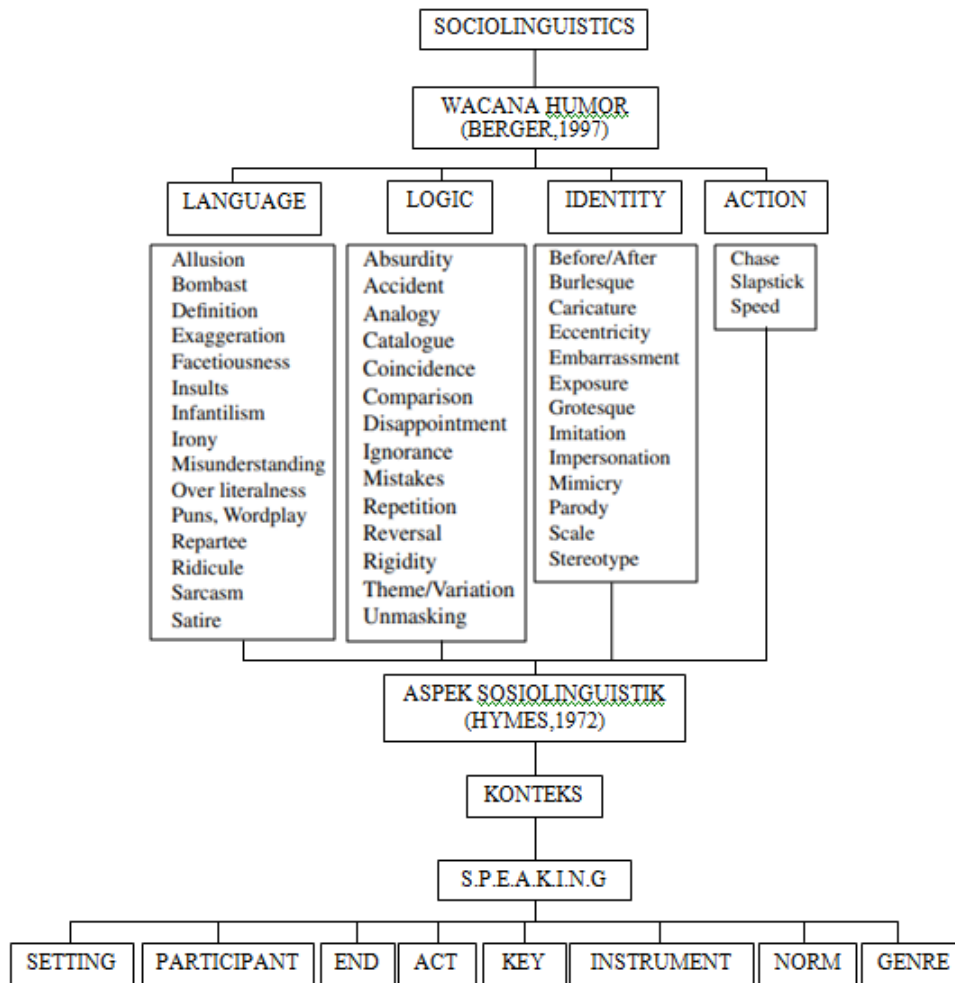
SOCIOLINGUISTICS

WACANA HUMOR
(BERGER,1997)

LANGUAGE

Allusion
Bombast
Definition
Exaggeration
Facetiousness
Insults
Infantilism
Irony
Misunderstanding
Over literalness
Puns, Wordplay
Repartee
Ridicule
Sarcasm
Satire

LOGIC

Absurdity
Accident
Analogy
Catalogue
Coincidence
Comparison
Disappointment
Ignorance
Mistakes
Repetition
Reversal
Rigidity
Theme/Variation
Unmasking

IDENTITY

Before/After
Burlesque
Caricature
Eccentricity
Embarrassment
Exposure
Grotesque
Imitation
Impersonation
Mimicry
Parody
Scale
Stereotype

ACTION

Chase
Slapstick
Speed

ASPEK SOSIOLINGUISTIK
(HYMES,1972)

KONTEKS

S.P.E.A.K.I.N.G

SETTING | PARTICIPANT | END | ACT | KEY | INSTRUMENT | NORM | GENRE